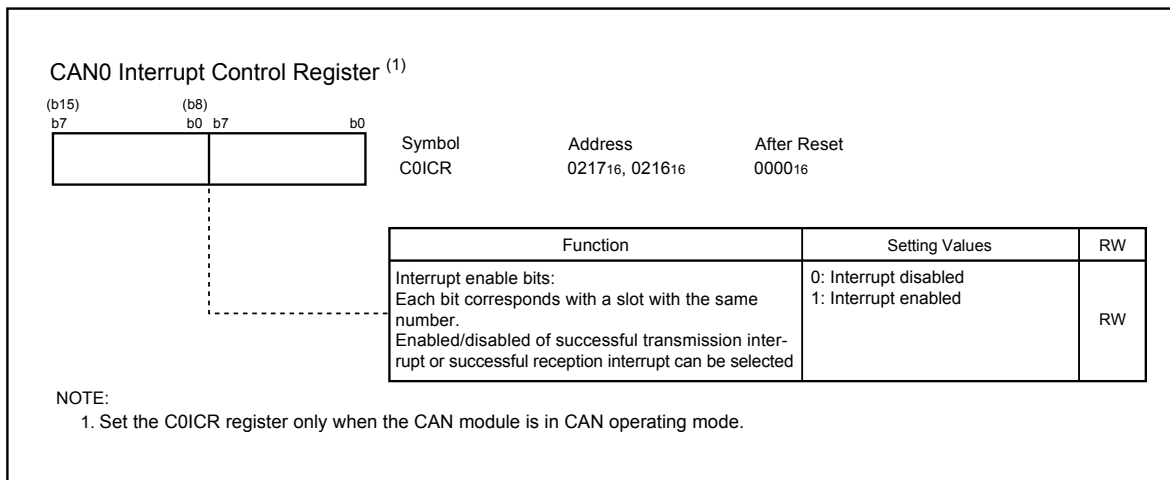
CAN0 Interrupt Control Register $^{(1)}$

(b15) (b8)
b7 b0 b7 b0

| Symbol | Address | After Reset |
|---|---|---|
| C0ICR | $0217_{16}$, $0216_{16}$ | $0000_{16}$ |

| Function | Setting Values | RW |
|---|---|---|
| Interrupt enable bits: Each bit corresponds with a slot with the same number. Enabled/disabled of successful transmission interrupt or successful reception interrupt can be selected | 0: Interrupt disabled 1: Interrupt enabled | RW |

NOTE:
1. Set the C0ICR register only when the CAN module is in CAN operating mode.